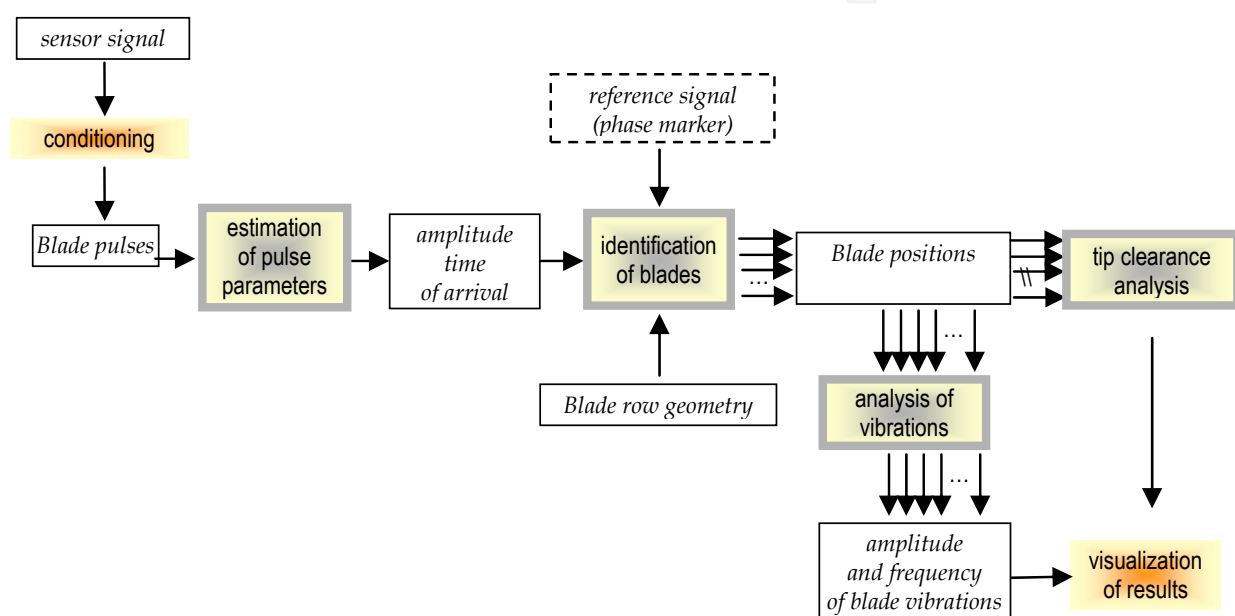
sensor signal

conditioning

Blade pulses

estimation of pulse parameters

amplitude time of arrival

reference signal (phase marker)

identification of blades

Blade row geometry

...

Blade positions

tip clearance analysis

...

analysis of vibrations

...

amplitude and frequency of blade vibrations

visualization of results